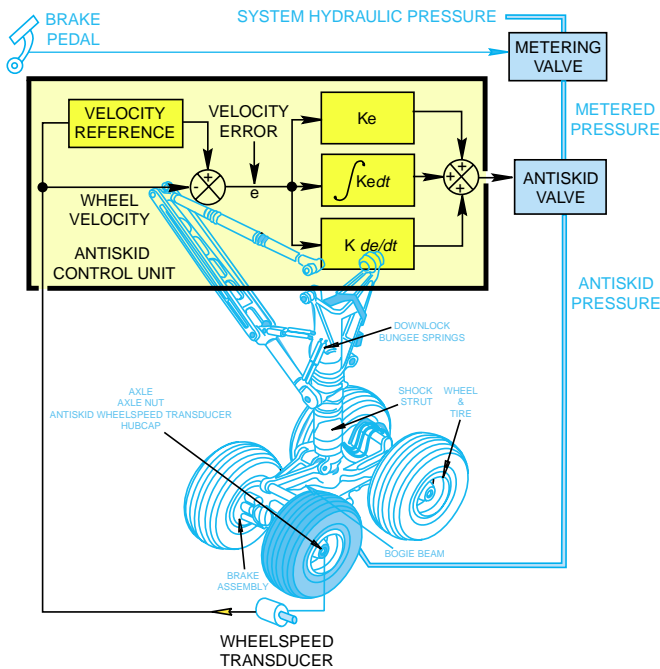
BRAKE PEDAL

SYSTEM HYDRAULIC PRESSURE

METERING VALVE

METERED PRESSURE

VELOCITY REFERENCE

VELOCITY ERROR

$-$

$+$

$e$

Ke

$\int$Ke$dt$

K $de/dt$

$+$ $+$ $+$

ANTISKID VALVE

WHEEL VELOCITY

ANTISKID CONTROL UNIT

ANTISKID PRESSURE

DOWNLOCK BUNGEE SPRINGS

SHOCK STRUT

WHEEL & TIRE

AXLE
AXLE NUT
ANTISKID WHEELSPEED TRANSDUCER
HUBCAP

BOGIE BEAM

BRAKE ASSEMBLY

WHEELSPEED TRANSDUCER